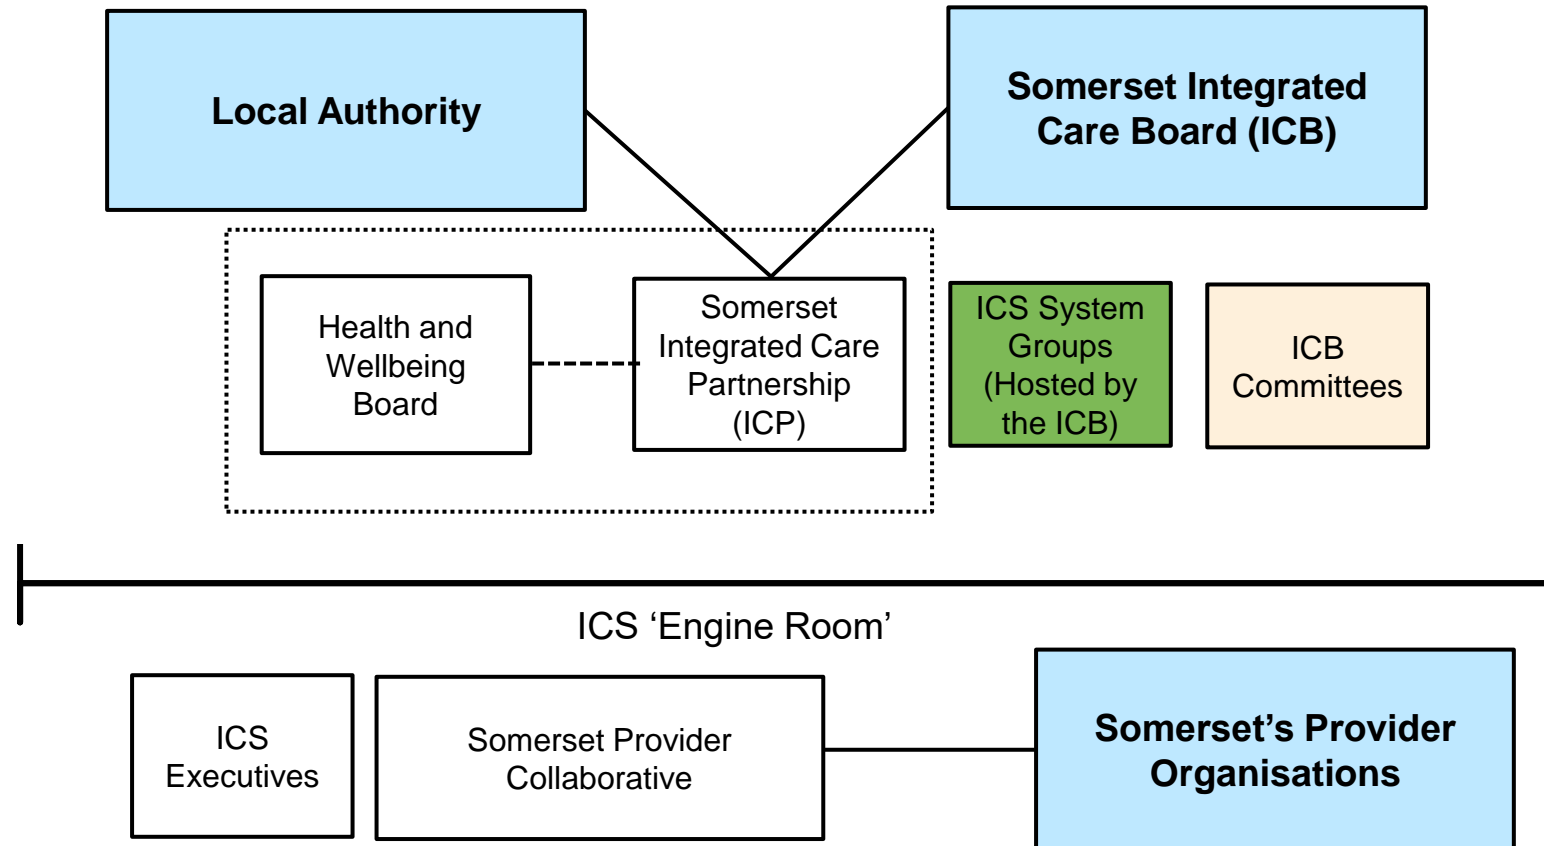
Local Authority

Somerset Integrated Care Board (ICB)

Health and Wellbeing Board

Somerset Integrated Care Partnership (ICP)

ICS System Groups (Hosted by the ICB)

ICB Committees

ICS ‘Engine Room’

ICS Executives

Somerset Provider Collaborative

Somerset’s Provider Organisations